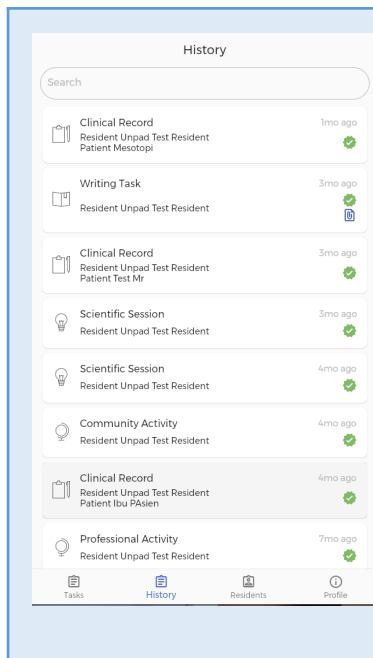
History

Search

Clinical Record
Resident Unpad Test Resident
Patient Mesotopi
1mo ago

Writing Task
Resident Unpad Test Resident
3mo ago

Clinical Record
Resident Unpad Test Resident
Patient Test Mr
3mo ago

Scientific Session
Resident Unpad Test Resident
3mo ago

Scientific Session
Resident Unpad Test Resident
4mo ago

Community Activity
Resident Unpad Test Resident
4mo ago

Clinical Record
Resident Unpad Test Resident
Patient Ibu PAsien
4mo ago

Professional Activity
Resident Unpad Test Resident
7mo ago

Tasks
History
Residents
Profile